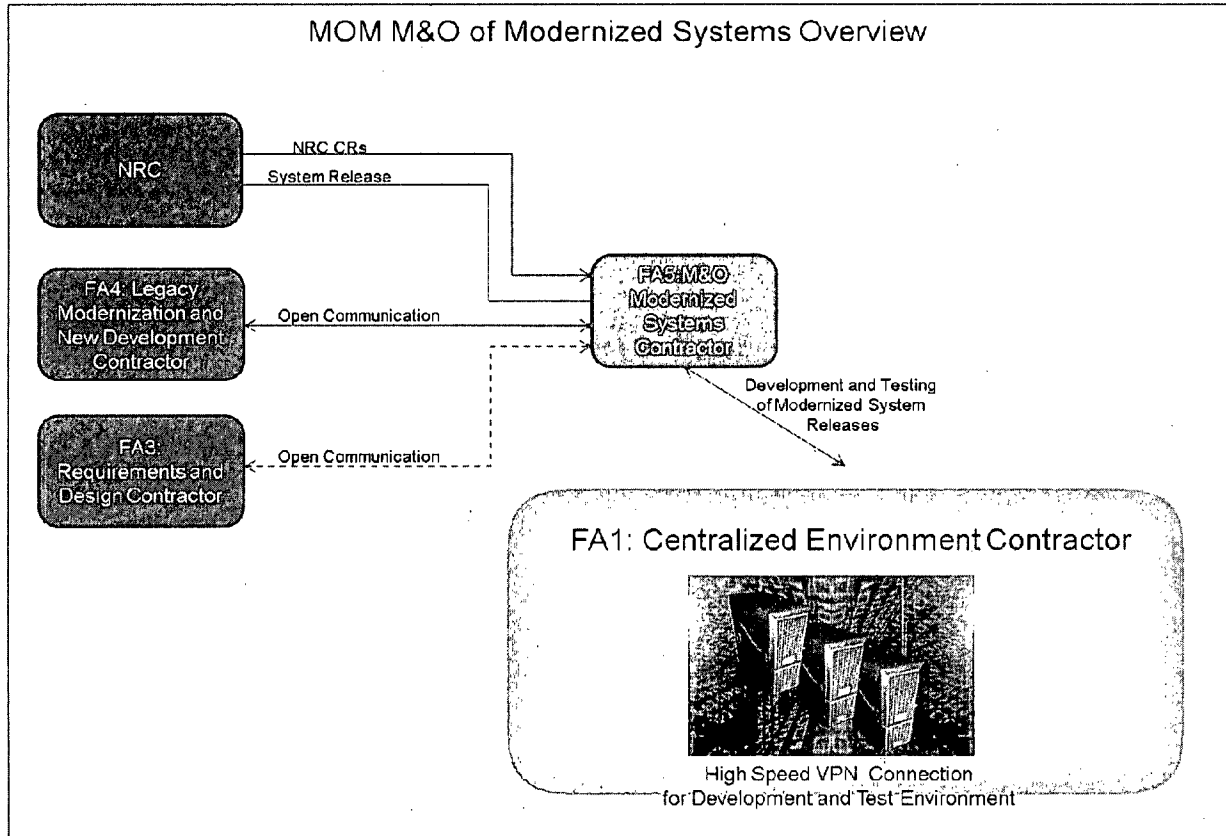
MOM M&O of Modernized Systems Overview

NRC

NRC CRs

System Release

FA4: Legacy Modernization and New Development Contractor

Open Communication

FA5: M&O Modernized Systems Contractor

FA3: Requirements and Design Contractor

Open Communication

Development and Testing of Modernized System Releases

FA1: Centralized Environment Contractor

High Speed VPN Connection for Development and Test Environment